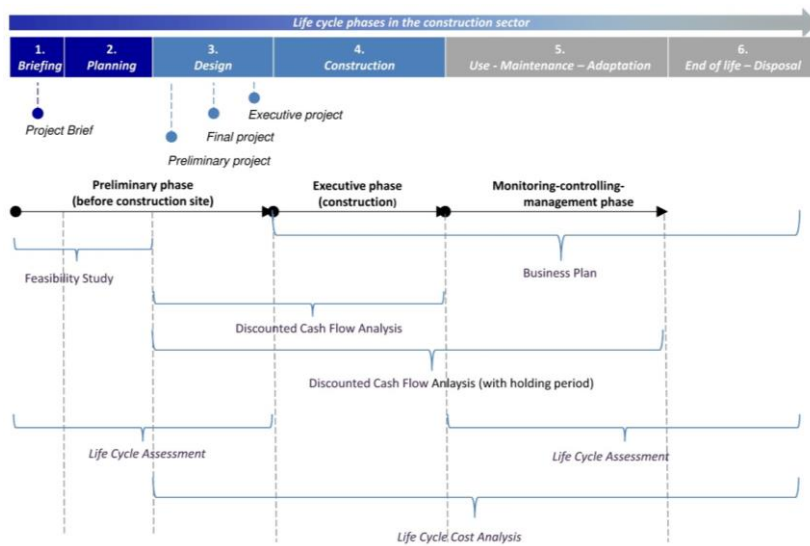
Life cycle phases in the construction sector

1. Briefing

2. Planning

3. Design

4. Construction

5. Use - Maintenance – Adaptation

6. End of life – Disposal

Project Brief

Executive project

Final project

Preliminary project

Preliminary phase (before construction site)

Executive phase (construction)

Monitoring-controlling-management phase

Feasibility Study

Business Plan

Discounted Cash Flow Analysis

Discounted Cash Flow Analysis (with holding period)

Life Cycle Assessment

Life Cycle Assessment

Life Cycle Cost Analysis